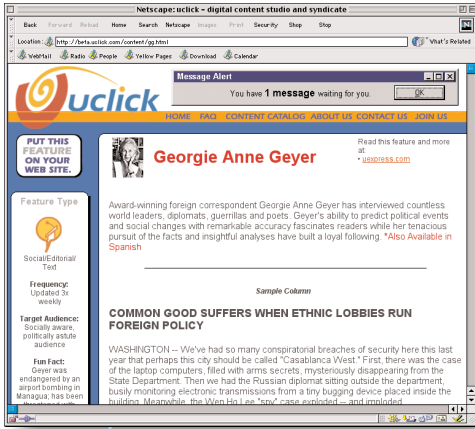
Netscape: uclick - digital content studio and syndicate

Back Forward Reload Home Search Netscape Images Print Security Shop Stop

Location: http://beta.uclick.com/content/gg.html

What's Related

WebMail Radio People Yellow Pages Download Calendar

Message Alert

You have 1 message waiting for you.

OK

uclick

HOME FAQ CONTENT CATALOG ABOUT US CONTACT US JOIN US

PUT THIS FEATURE ON YOUR WEB SITE.

Feature Type

Social/Editorial/Text

Frequency: Updated 3x weekly

Target Audience: Socially aware, politically astute audience

Fun Fact: Geyer was endangered by an airport bombing in Managua; has been

Georgie Anne Geyer

Read this feature and more at:
• uexpress.com

Award-winning foreign correspondent Georgie Anne Geyer has interviewed countless world leaders, diplomats, guerrillas and poets. Geyer's ability to predict political events and social changes with remarkable accuracy fascinates readers while her tenacious pursuit of the facts and insightful analyses have built a loyal following. *Also Available in Spanish

Sample Column

COMMON GOOD SUFFERS WHEN ETHNIC LOBBIES RUN FOREIGN POLICY

WASHINGTON -- We've had so many conspiratorial breaches of security here this last year that perhaps this city should be called "Casablanca West." First, there was the case of the laptop computers, filled with arms secrets, mysteriously disappearing from the State Department. Then we had the Russian diplomat sitting outside the department, busily monitoring electronic transmissions from a tiny bugging device placed inside the building. Meanwhile, the Wen Ho Lee "spy" case exploded -- and imploded.